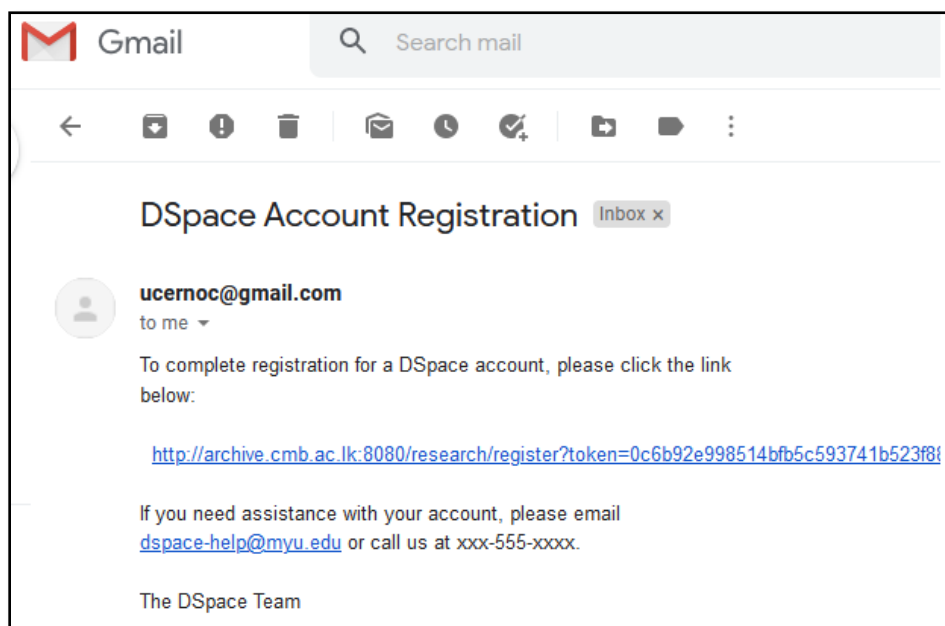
Gmail

Search mail

DSpace Account Registration Inbox ×

ucernoc@gmail.com
to me

To complete registration for a DSpace account, please click the link below:

http://archive.cmb.ac.lk:8080/research/register?token=0c6b92e998514bfb5c593741b523f8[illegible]

If you need assistance with your account, please email dspace-help@myu.edu or call us at xxx-555-xxxx.

The DSpace Team